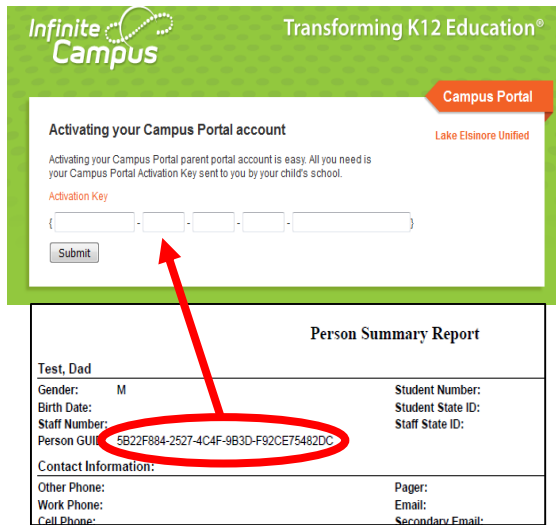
Infinite Campus

Transforming K12 Education®

Campus Portal

Activating your Campus Portal account

Lake Elsinore Unified

Activating your Campus Portal parent portal account is easy. All you need is your Campus Portal Activation Key sent to you by your child's school.

Activation Key

{ - - - - }

Submit

Person Summary Report

Test, Dad

Gender: M

Birth Date:

Staff Number:

Person GUI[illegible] 5B22F884-2527-4C4F-9B3D-F92CE75482DC

Student Number:

Student State ID:

Staff State ID:

Contact Information:

Other Phone:

Work Phone:

Cell Phone:

Pager:

Email:

Secondary Email: